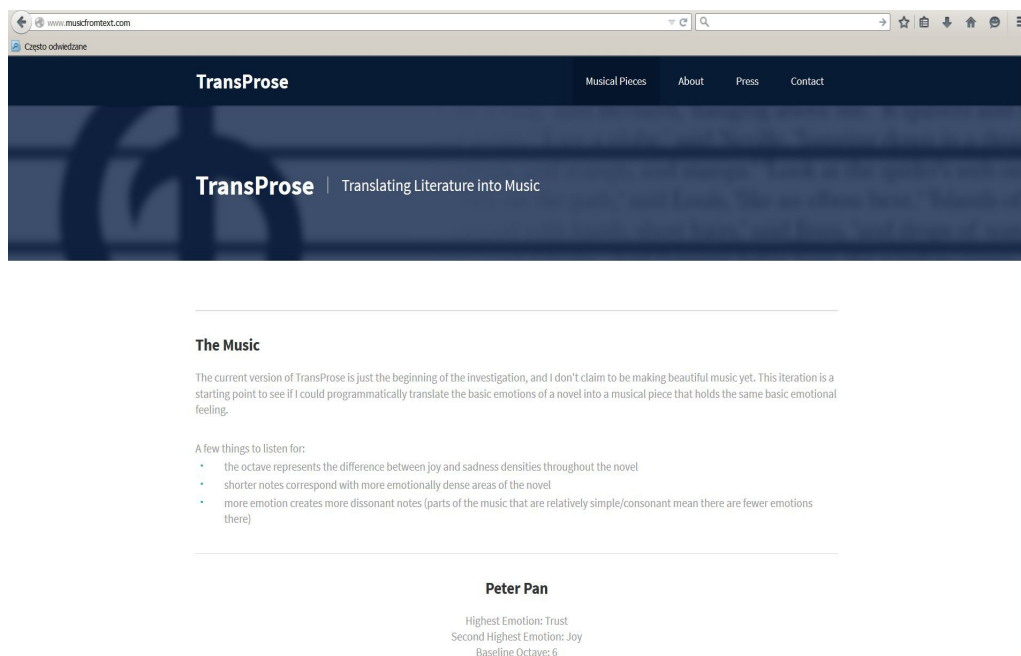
www.musicfromtext.com

Często odwiedzane

TransProse

Musical Pieces About Press Contact

TransProse | Translating Literature into Music

The Music

The current version of TransProse is just the beginning of the investigation, and I don't claim to be making beautiful music yet. This iteration is a starting point to see if I could programmatically translate the basic emotions of a novel into a musical piece that holds the same basic emotional feeling.

A few things to listen for:

- the octave represents the difference between joy and sadness densities throughout the novel
- shorter notes correspond with more emotionally dense areas of the novel
- more emotion creates more dissonant notes (parts of the music that are relatively simple/consonant mean there are fewer emotions there)

Peter Pan

Highest Emotion: Trust
Second Highest Emotion: Joy
Baseline Octave: 6